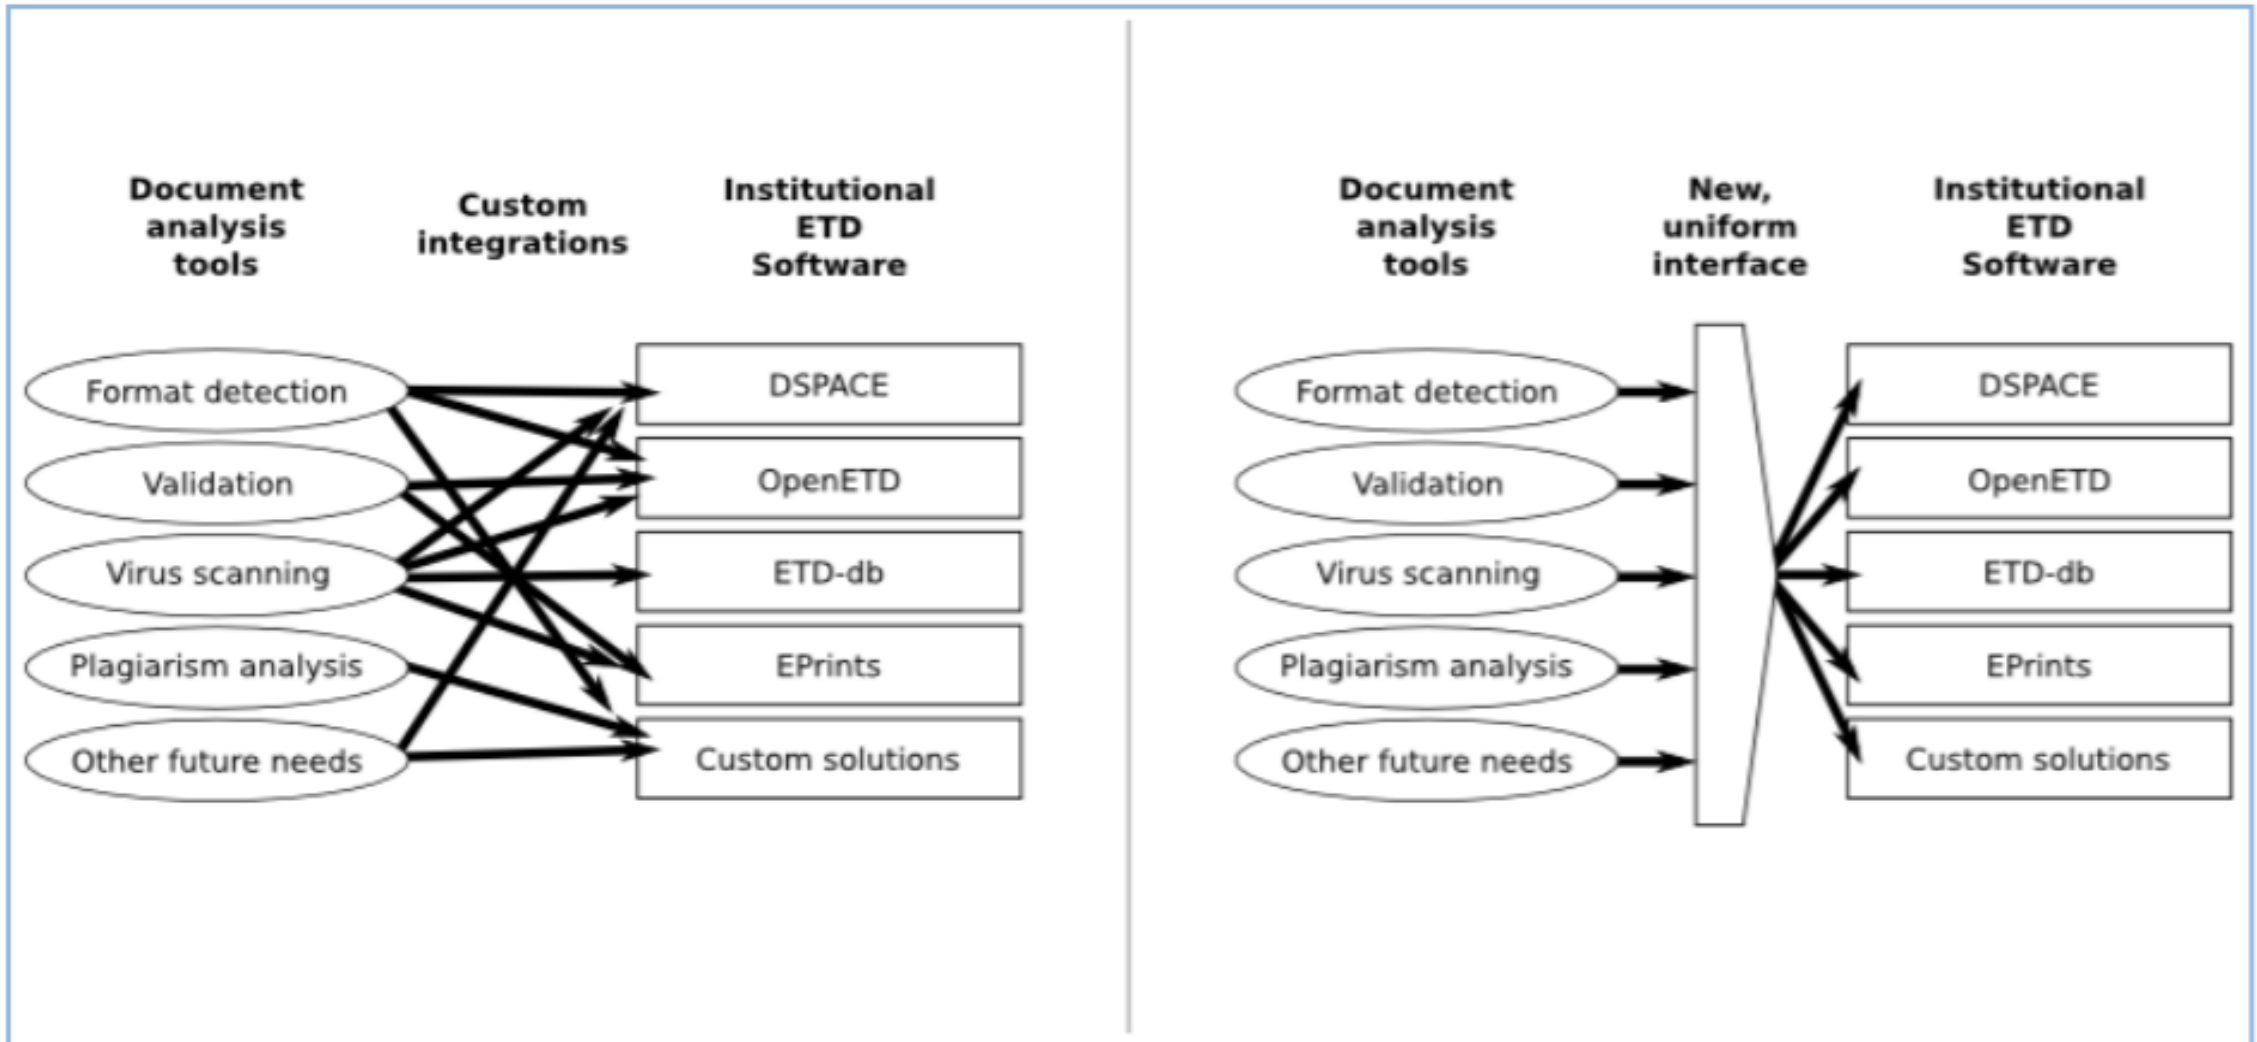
Document analysis tools

Custom integrations

Institutional ETD Software

Format detection

Validation

Virus scanning

Plagiarism analysis

Other future needs

DSPACE

OpenETD

ETD-db

EPrints

Custom solutions

Document analysis tools

New, uniform interface

Institutional ETD Software

Format detection

Validation

Virus scanning

Plagiarism analysis

Other future needs

DSPACE

OpenETD

ETD-db

EPrints

Custom solutions